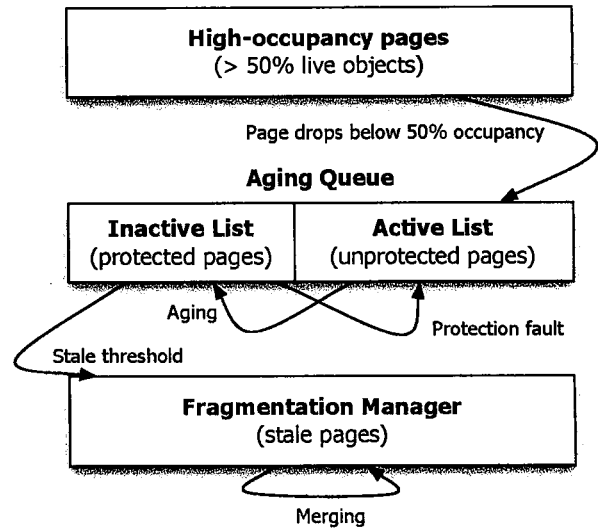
**High-occupancy pages**
(> 50% live objects)

Page drops below 50% occupancy

**Aging Queue**

**Inactive List**
(protected pages)

**Active List**
(unprotected pages)

Aging

Protection fault

Stale threshold

**Fragmentation Manager**
(stale pages)

Merging